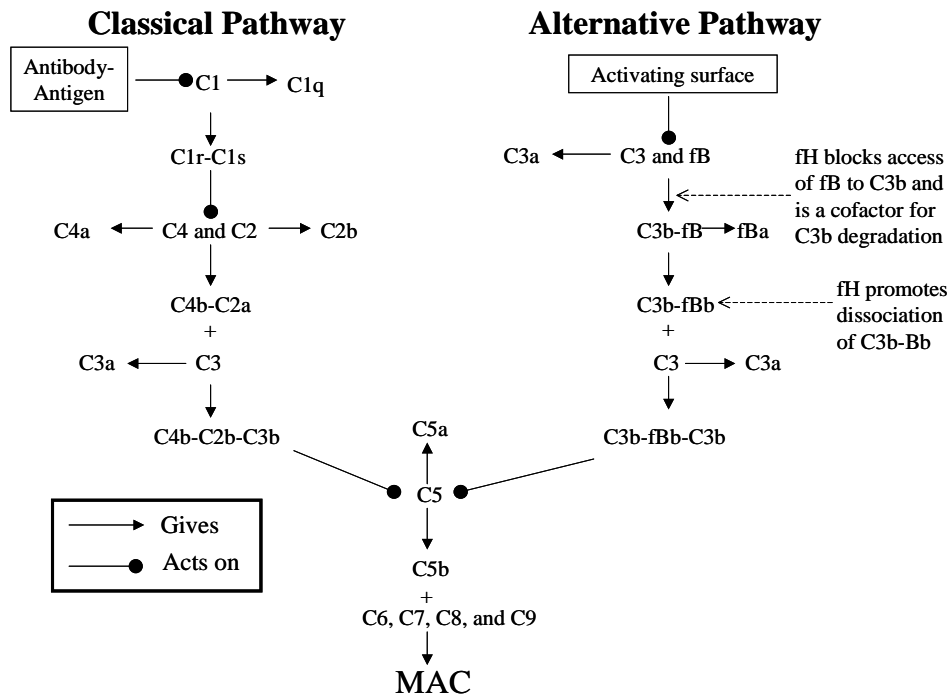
Classical Pathway

Alternative Pathway

Antibody-Antigen

C1

C1q

C1r-C1s

C4a

C4 and C2

C2b

C4b-C2a

+

C3a

C3

C4b-C2b-C3b

Activating surface

C3a

C3 and fB

fH blocks access of fB to C3b and is a cofactor for C3b degradation

C3b-fB

fBa

C3b-fBb

fH promotes dissociation of C3b-Bb

+

C3

C3a

C3b-fBb-C3b

C5a

C5

C5b

+

C6, C7, C8, and C9

MAC

Gives

Acts on